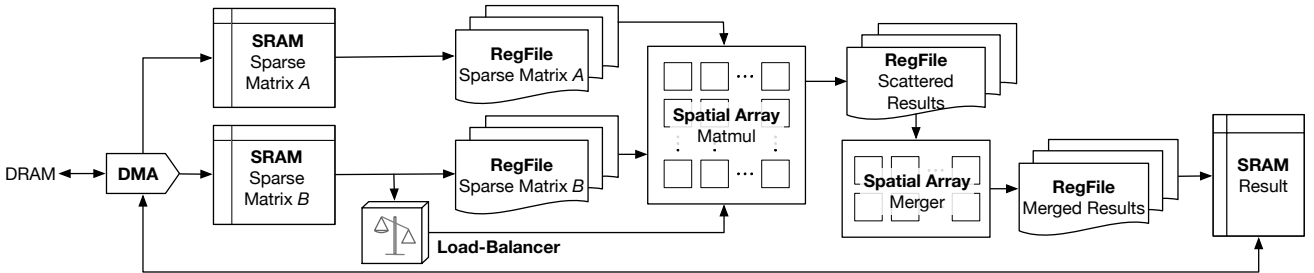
SRAM
Sparse
Matrix $A$

RegFile
Sparse Matrix $A$

Spatial Array
Matmul

RegFile
Scattered
Results

DRAM

DMA

SRAM
Sparse
Matrix $B$

RegFile
Sparse Matrix $B$

Spatial Array
Merger

RegFile
Merged Results

SRAM
Result

Load-Balancer